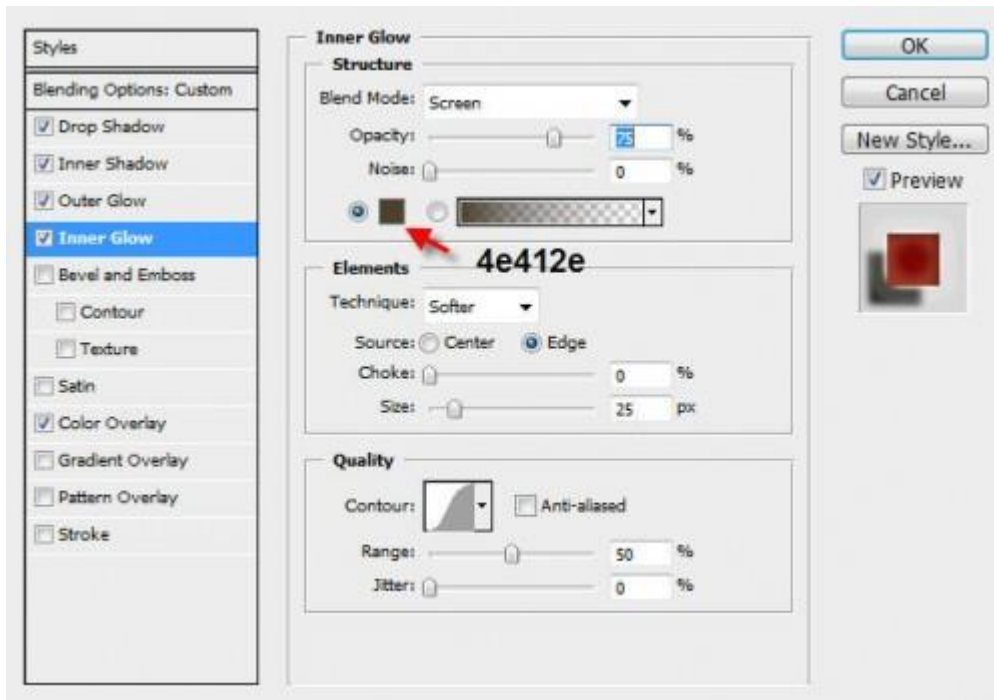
Styles
Blending Options: Custom
Drop Shadow
Inner Shadow
Outer Glow
Inner Glow
Bevel and Emboss
Contour
Texture
Satin
Color Overlay
Gradient Overlay
Pattern Overlay
Stroke

Inner Glow
Structure
Blend Mode: Screen
Opacity: 75 %
Noise: 0 %
4e412e

Elements
Technique: Softer
Source: Center Edge
Choke: 0 %
Size: 25 px

Quality
Contour: Anti-aliased
Range: 50 %
Jitter: 0 %

OK
Cancel
New Style...
Preview